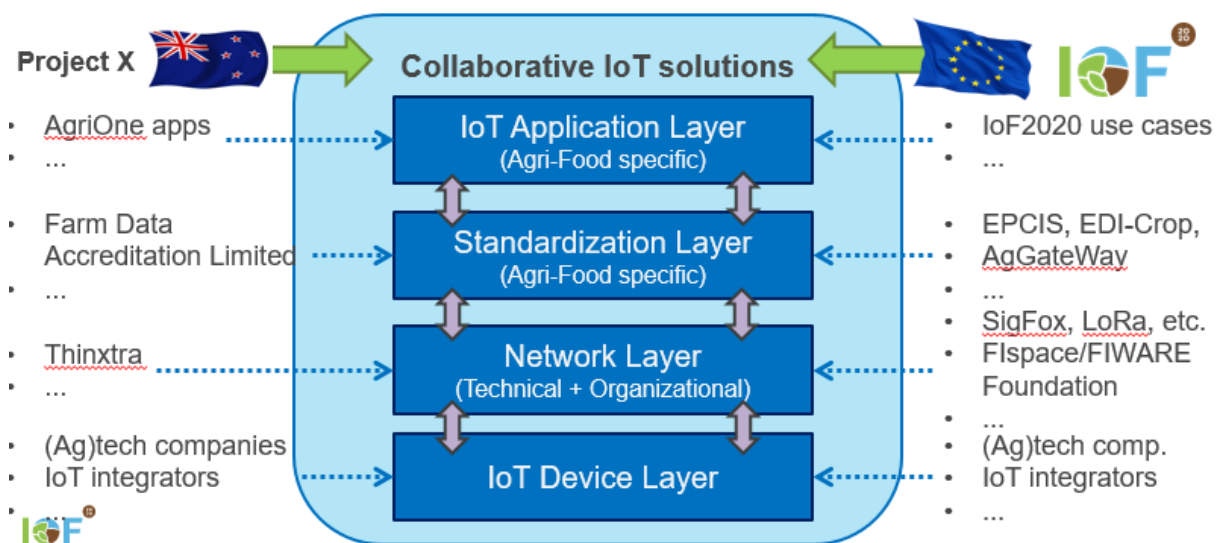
Project X

Collaborative IoT solutions

IoF 2020

- AgriOne apps
- ...

- Farm Data Accreditation Limited
- ...

- Thinxtra
- ...

- (Ag)tech companies
- IoT integrators
- ...

IoT Application Layer
(Agri-Food specific)

Standardization Layer
(Agri-Food specific)

Network Layer
(Technical + Organizational)

IoT Device Layer

- IoF2020 use cases
- ...

- EPCIS, EDI-Crop,
- AgGateWay
- ...
- SigFox, LoRa, etc.
- FIspace/FIWARE Foundation
- ...
- (Ag)tech comp.
- IoT integrators
- ...

IoF